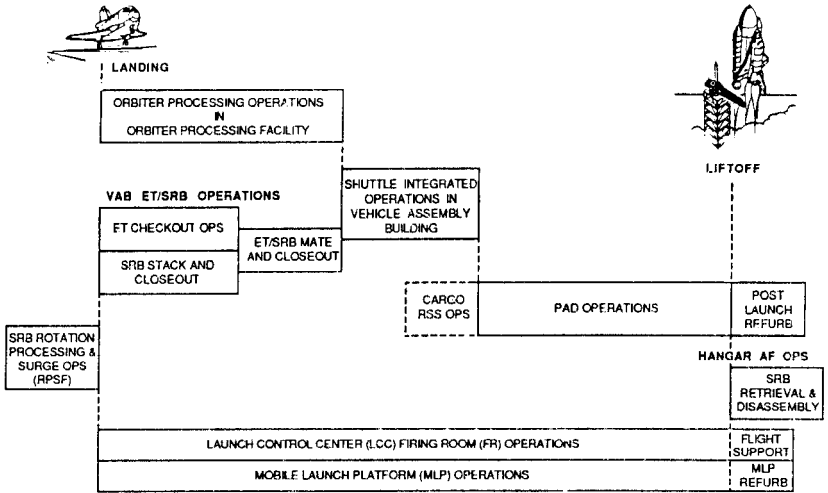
LANDING

ORBITER PROCESSING OPERATIONS IN ORBITER PROCESSING FACILITY

LIFTOFF

VAB ET/SRB OPERATIONS

SHUTTLE INTEGRATED OPERATIONS IN VEHICLE ASSEMBLY BUILDING

ET CHECKOUT OPS

ET/SRB MATE AND CLOSEOUT

SRB STACK AND CLOSEOUT

CARGO RSS OPS

PAD OPERATIONS

POST LAUNCH REFURB

SRB ROTATION PROCESSING & SURGE OPS (RPSF)

HANGAR AF OPS

SRB RETRIEVAL & DISASSEMBLY

LAUNCH CONTROL CENTER (LCC) FIRING ROOM (FR) OPERATIONS

FLIGHT SUPPORT

MOBILE LAUNCH PLATFORM (MLP) OPERATIONS

MLP REFURB